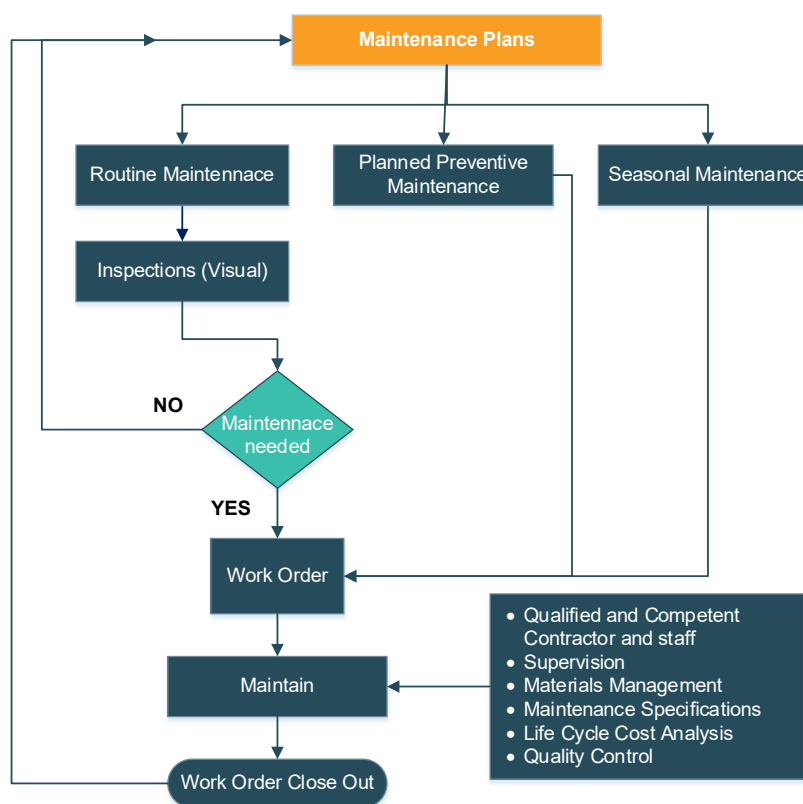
Maintenance Plans

Routine Maintennace

Planned Preventive Maintenance

Seasonal Maintenance

Inspections (Visual)

NO

Maintennace needed

YES

Work Order

- Qualified and Competent Contractor and staff
- Supervision
- Materials Management
- Maintenance Specifications
- Life Cycle Cost Analysis
- Quality Control

Maintain

Work Order Close Out